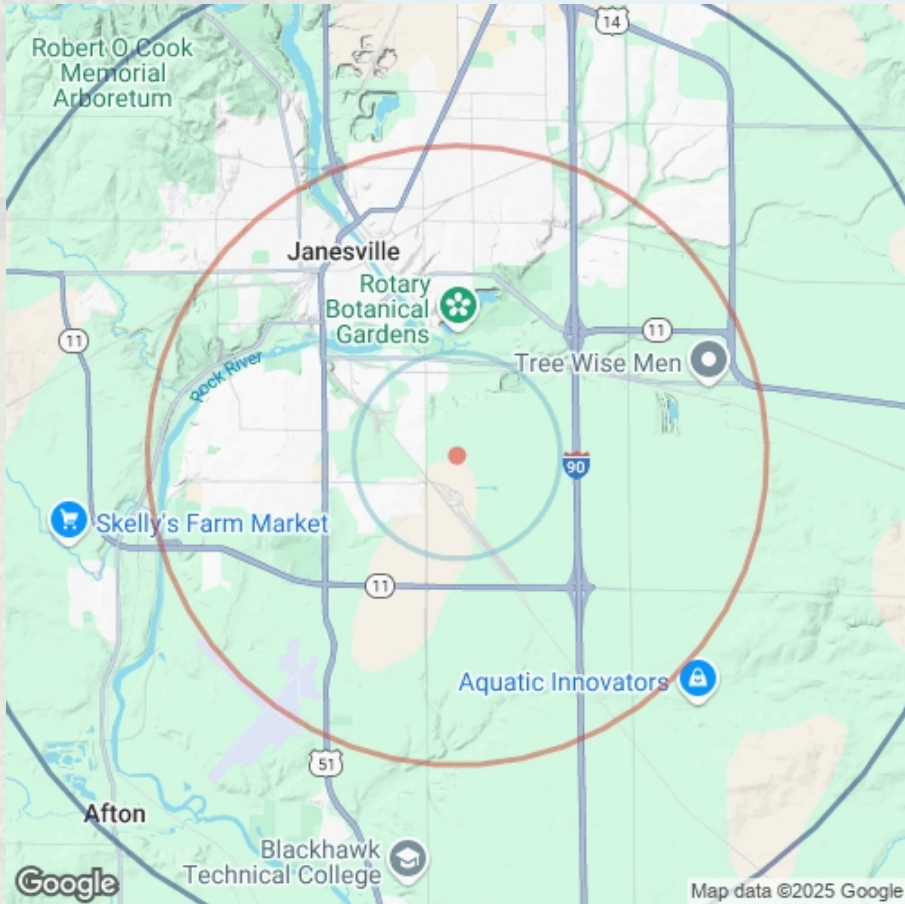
14

Robert O Cook Memorial Arboretum

Janesville

Rotary Botanical Gardens

11

11

Tree Wise Men

Rock River

90

Skelly's Farm Market

11

Aquatic Innovators

51

Afton

Blackhawk Technical College

Google

Map data ©2025 Google